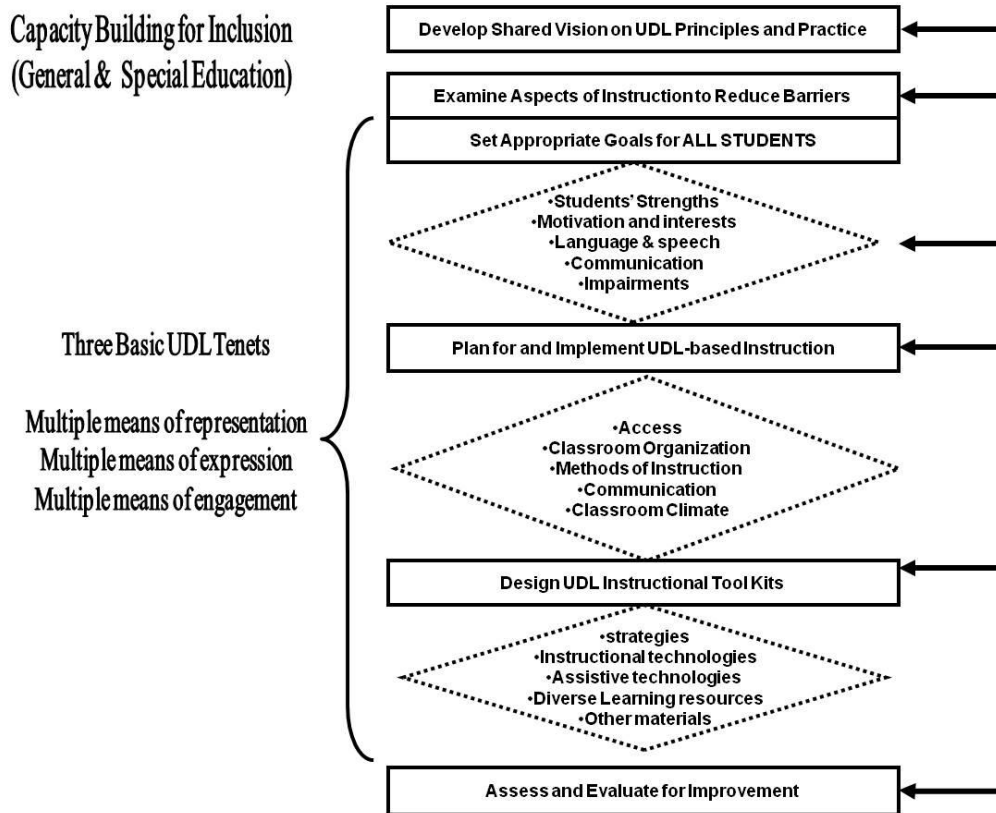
Capacity Building for Inclusion
(General & Special Education)

Develop Shared Vision on UDL Principles and Practice

Examine Aspects of Instruction to Reduce Barriers

Set Appropriate Goals for ALL STUDENTS

•Students' Strengths
•Motivation and interests
•Language & speech
•Communication
•Impairments

Three Basic UDL Tenets

Multiple means of representation
Multiple means of expression
Multiple means of engagement

Plan for and Implement UDL-based Instruction

•Access
•Classroom Organization
•Methods of Instruction
•Communication
•Classroom Climate

Design UDL Instructional Tool Kits

•strategies
•Instructional technologies
•Assistive technologies
•Diverse Learning resources
•Other materials

Assess and Evaluate for Improvement